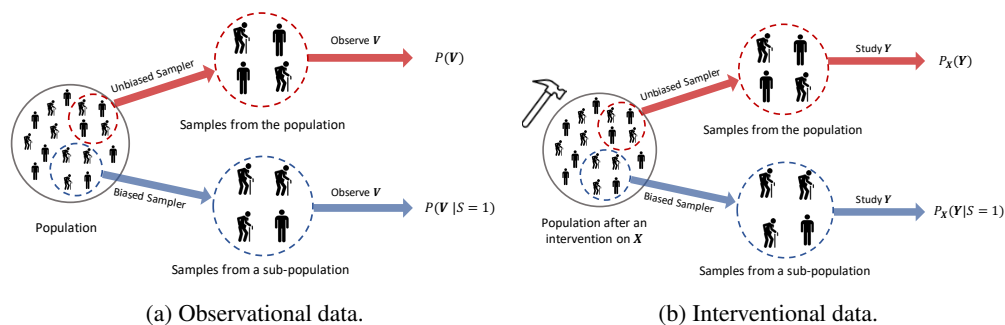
Unbiased Sampler

Observe $\boldsymbol{V}$

$P(\boldsymbol{V})$

Samples from the population

Population

Biased Sampler

Observe $\boldsymbol{V}$

$P(\boldsymbol{V} \mid S=1)$

Samples from a sub-population

(a) Observational data.

Unbiased Sampler

Study $\boldsymbol{Y}$

$P_{\boldsymbol{X}}(\boldsymbol{Y})$

Samples from the population

Population after an intervention on $\boldsymbol{X}$

Biased Sampler

Study $\boldsymbol{Y}$

$P_{\boldsymbol{X}}(\boldsymbol{Y} \mid S=1)$

Samples from a sub-population

(b) Interventional data.